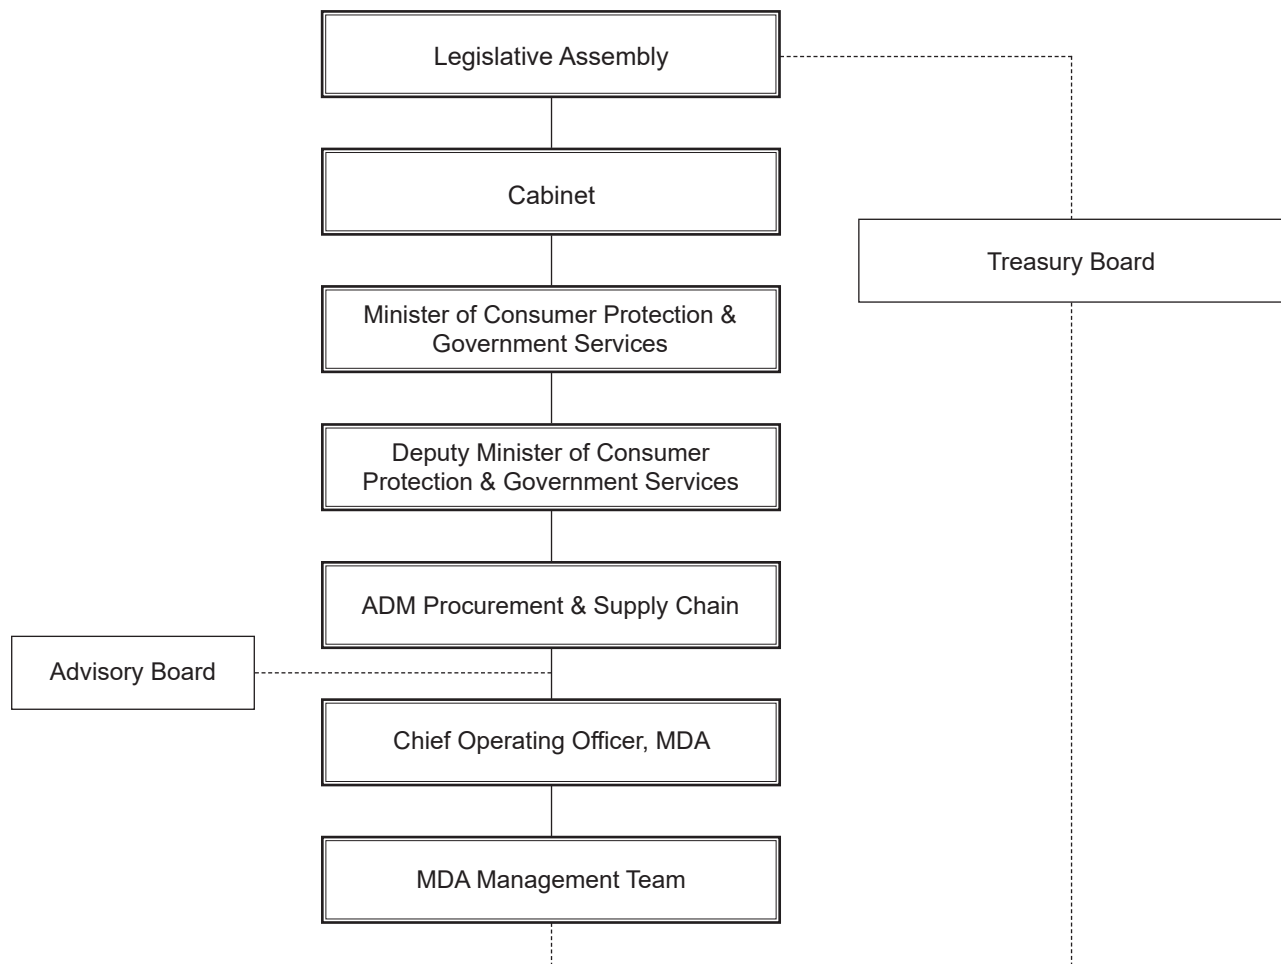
Legislative Assembly

Cabinet

Treasury Board

Minister of Consumer Protection & Government Services

Deputy Minister of Consumer Protection & Government Services

ADM Procurement & Supply Chain

Advisory Board

Chief Operating Officer, MDA

MDA Management Team